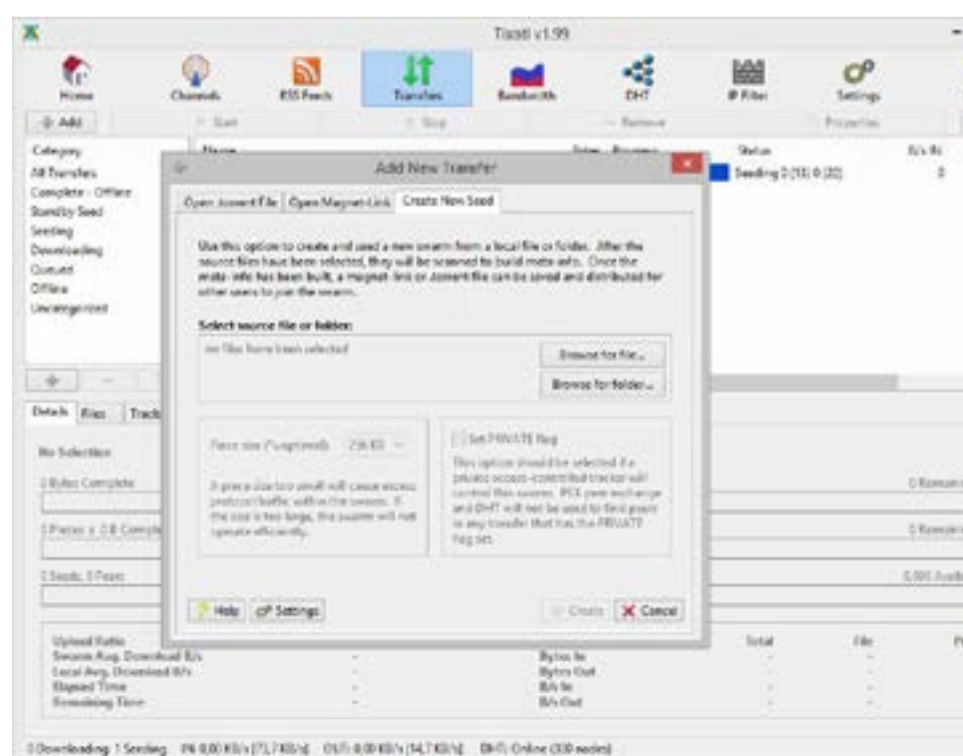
Tixati v1.99

Home
Channels
RSS Feeds
Transfers
Bandwidth
DHT
IP Filter
Settings

Add
Start
Stop
Remove
Properties

Category
All Transfers
Complete - Offline
Standby Seed
Seeding
Downloading
Queued
Offline
Uncategorized

Name
Bytes
Progress
Status
B/s In
Seeding 0 (13) 0 (20)
0

Add New Transfer

Open .torrent File
Open Magnet-Link
Create New Seed

Use this option to create and seed a new swarm from a local file or folder. After the source files have been selected, they will be scanned to build meta-info. Once the meta-info has been built, a magnet-link or .torrent file can be saved and distributed for other users to join the swarm.

Select source file or folder:
no files have been selected
Browse for file...
Browse for folder...

Piece size (Pumpkinseed): 256 KB

A piece size too small will cause excess protocol traffic within the swarm. If the size is too large, the swarm will not operate efficiently.

Set PRIVATE flag

This option should be selected if a private access-controlled tracker will control this swarm. PEX peer exchange and DHT will not be used to find peers in any transfer that has the PRIVATE flag set.

Help
Settings
Create
Cancel

Details
Files
Track

No Selection
0 Bytes Complete
0 Remain
0 Pieces x 0 B Complete
0 Remain
0 Seeds, 0 Peers
0.000 Avail

Upload Ratio
Swarm Avg. Download B/s
Local Avg. Download B/s
Elapsed Time
Remaining Time
Bytes In
Bytes Out
B/s In
B/s Out
Total
File

0 Downloading 1 Seeding IN: 0.00 KB/s [71.7 KB/s] OUT: 0.00 KB/s [14.7 KB/s] DHT: Online (330 nodes)